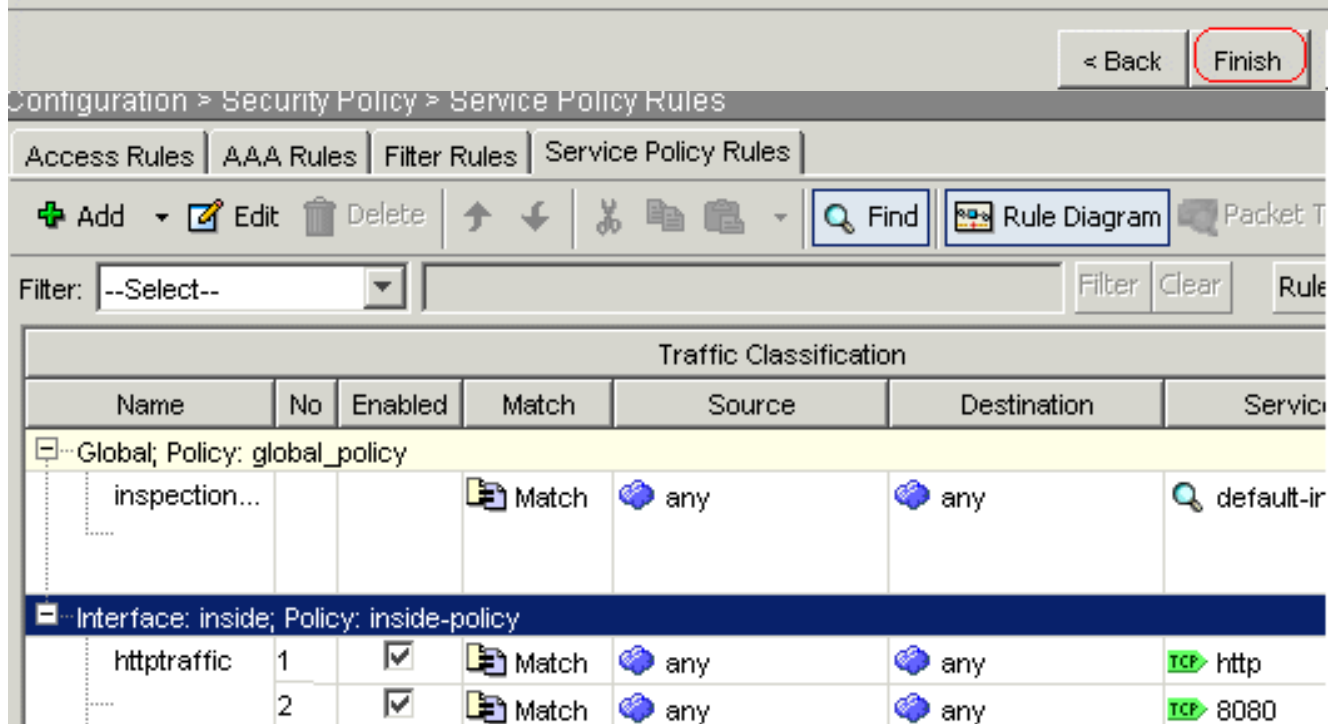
< Back
Finish

Configuration > Security Policy > Service Policy Rules

Access Rules | AAA Rules | Filter Rules | Service Policy Rules

Add | Edit | Delete | Find | Rule Diagram | Packet T

Filter: --Select-- | Filter | Clear | Rule

| Traffic Classification | | | | | | |
|---|---|---|---|---|---|---|
| Name | No | Enabled | Match | Source | Destination | Servic |
| Global; Policy: global_policy | | | | | | |
| inspection... | | | Match | any | any | default-ir |
| Interface: inside; Policy: inside-policy | | | | | | |
| httptraffic | 1 | ☑ | Match | any | any | TCP http |
| | 2 | ☑ | Match | any | any | TCP 8080 |